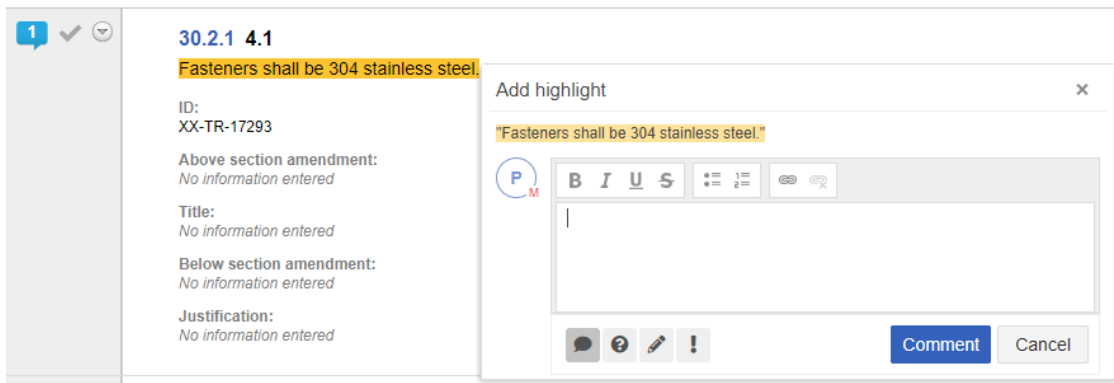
1

30.2.1 4.1

Fasteners shall be 304 stainless steel.

ID:
XX-TR-17293

Above section amendment:
No information entered

Title:
No information entered

Below section amendment:
No information entered

Justification:
No information entered

Add highlight ×

"Fasteners shall be 304 stainless steel."

P M

B I U S

Comment Cancel